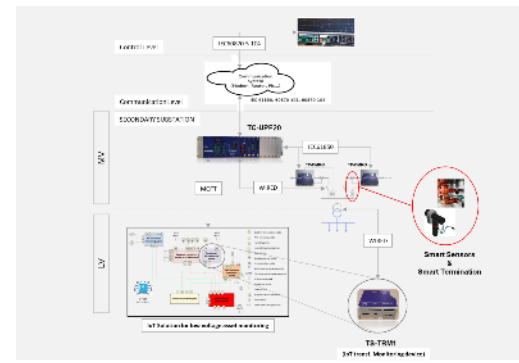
Control Level

IEC60870-5-104

Communication Level

IEC 61850 / 60870 / IEC 60870-101

SECONDARY SUBSTATION

TC-UPF20

IEC 61850

MV

MQTT

WI-FI/3G

LV

WI-FI

Smart Sensors & Smart Termination

IoT Solution for low voltage asset monitoring

TS-TRWI

(IoT Asset Monitoring device)